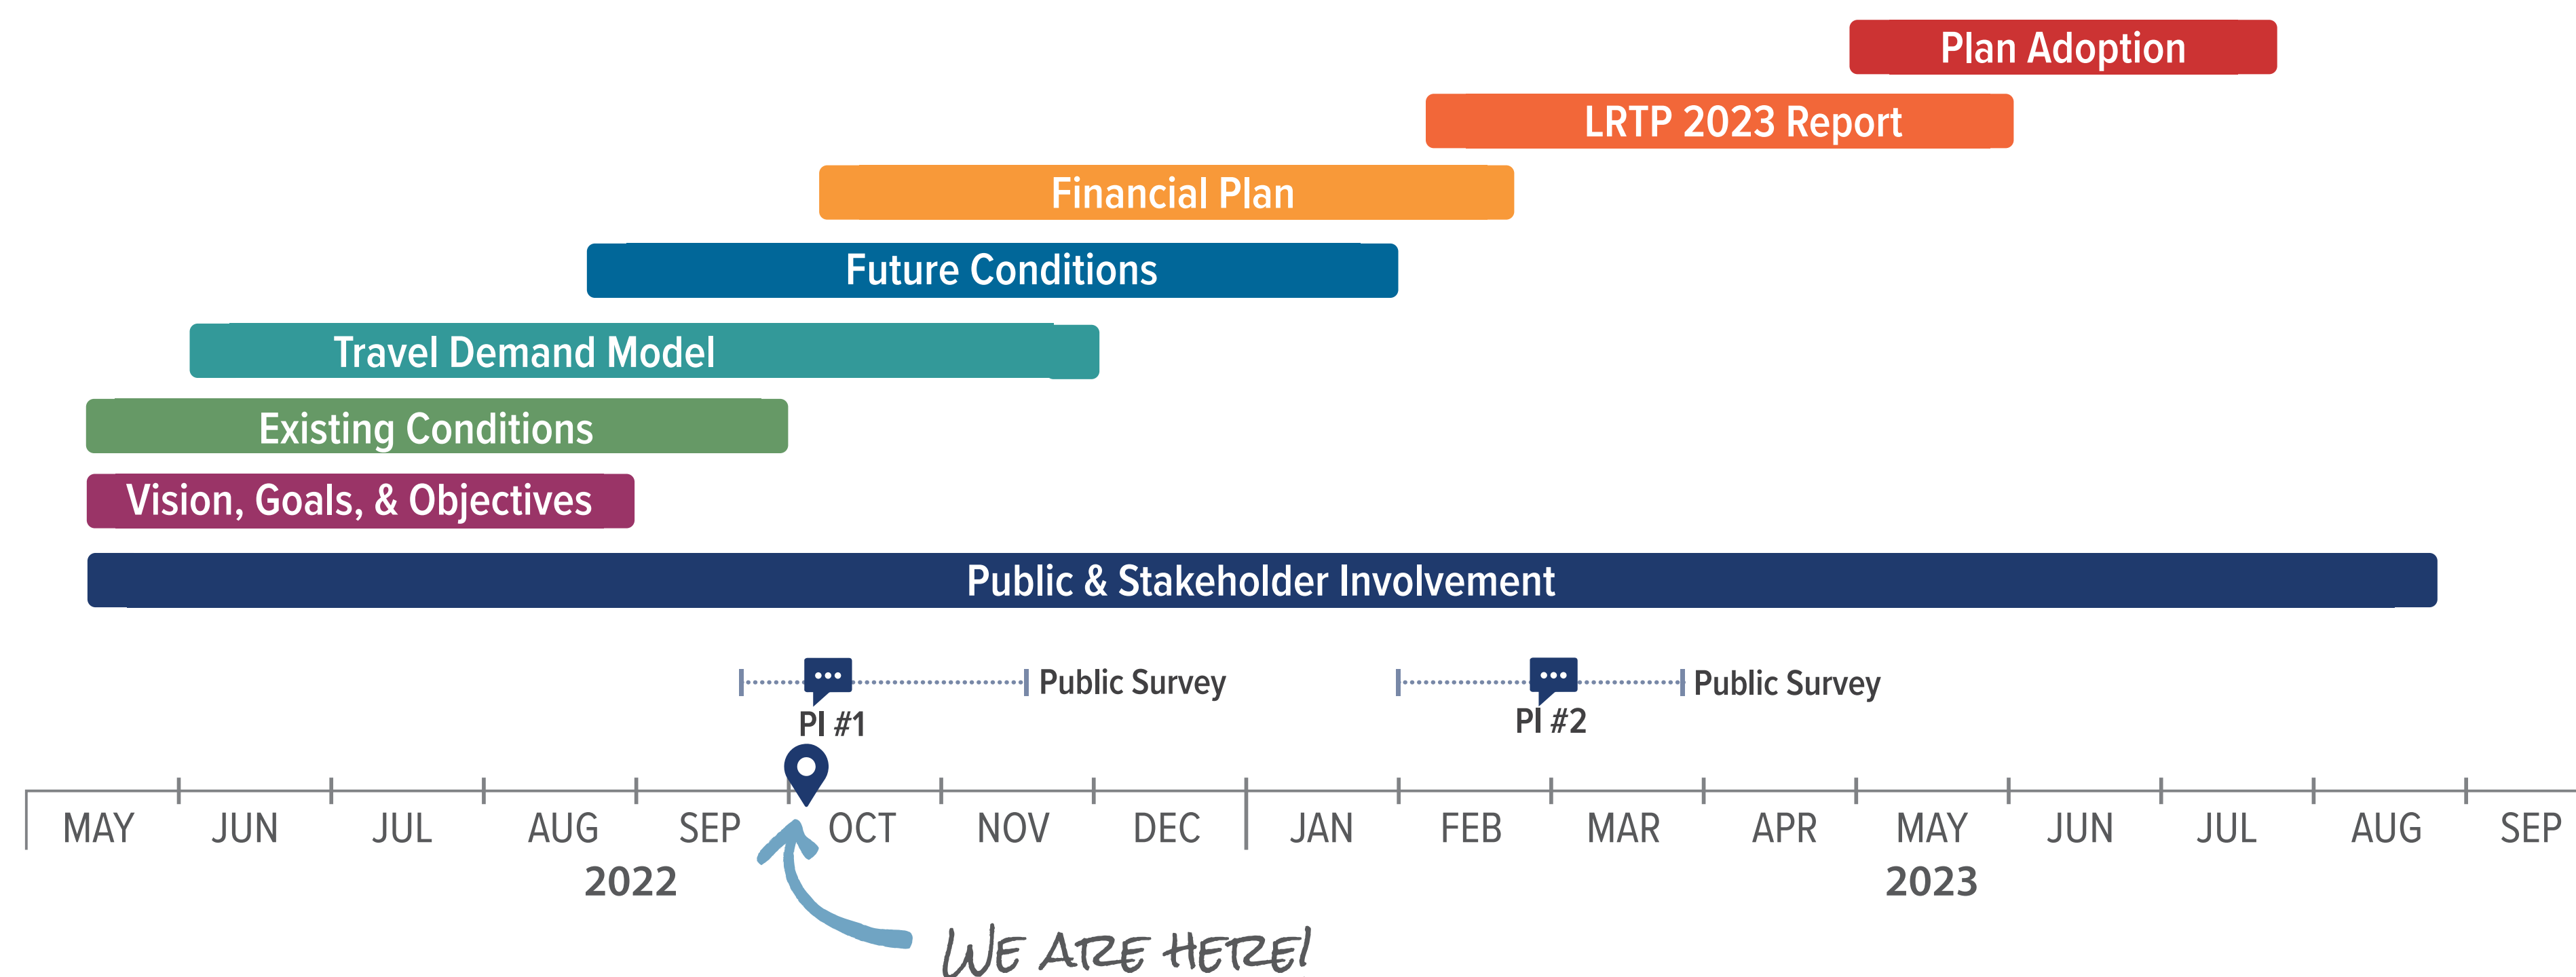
Plan Adoption

LRTP 2023 Report

Financial Plan

Future Conditions

Travel Demand Model

Existing Conditions

Vision, Goals, & Objectives

Public & Stakeholder Involvement

Public Survey

PI #1

Public Survey

PI #2

MAY JUN JUL AUG SEP OCT NOV DEC JAN FEB MAR APR MAY JUN JUL AUG SEP

2022

2023

WE ARE HERE!